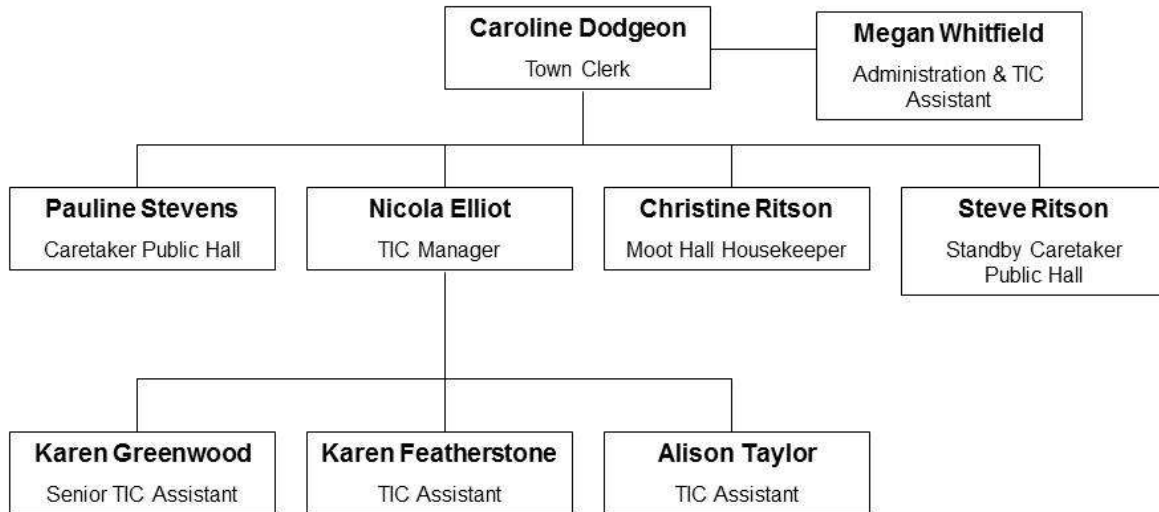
Caroline Dodgeon
Town Clerk

Megan Whitfield
Administration & TIC Assistant

Pauline Stevens
Caretaker Public Hall

Nicola Elliot
TIC Manager

Christine Ritson
Moot Hall Housekeeper

Steve Ritson
Standby Caretaker Public Hall

Karen Greenwood
Senior TIC Assistant

Karen Featherstone
TIC Assistant

Alison Taylor
TIC Assistant